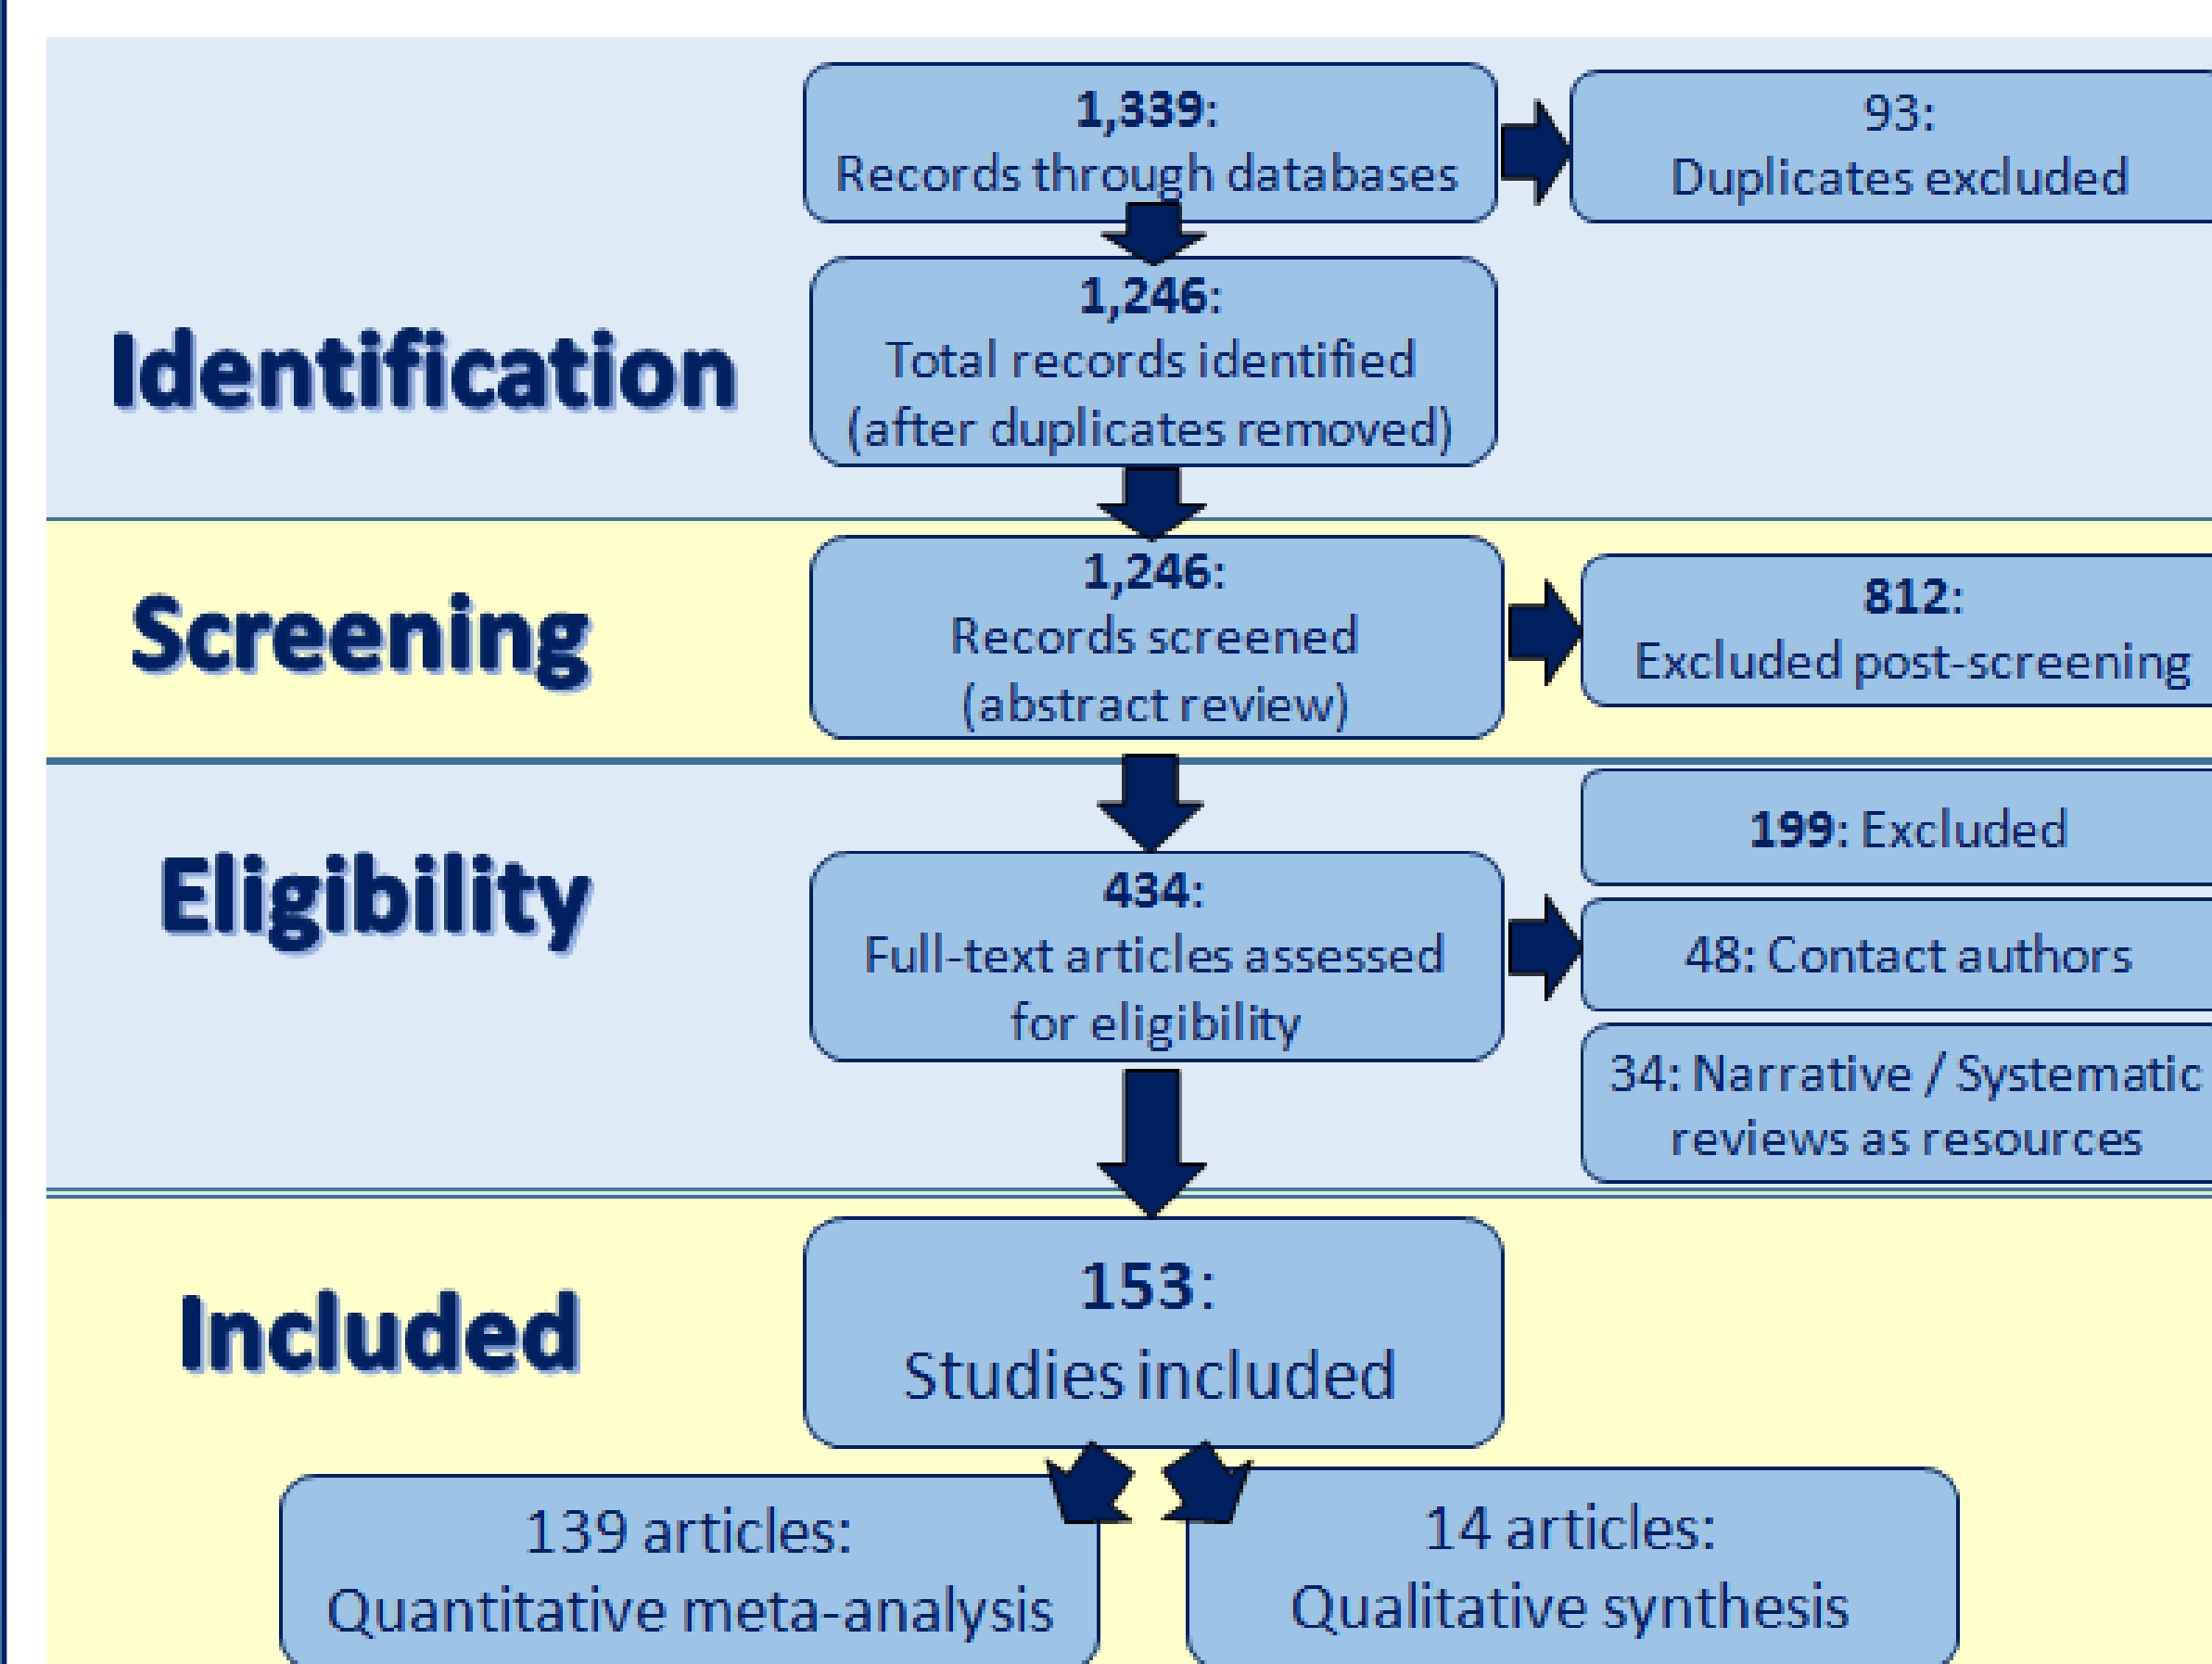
Identification

1,339:
Records through databases

93:
Duplicates excluded

1,246:
Total records identified
(after duplicates removed)

Screening

1,246:
Records screened
(abstract review)

812:
Excluded post-screening

Eligibility

434:
Full-text articles assessed for eligibility

199: Excluded

48: Contact authors

34: Narrative / Systematic reviews as resources

Included

153:
Studies included

139 articles:
Quantitative meta-analysis

14 articles:
Qualitative synthesis